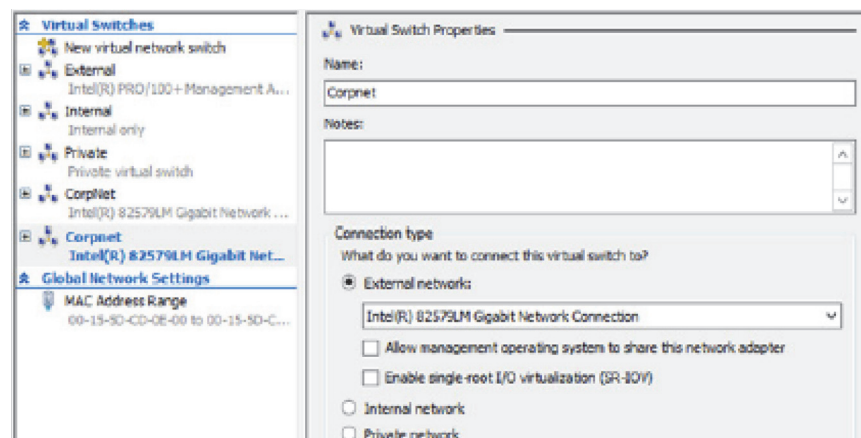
Virtual Switches
New virtual network switch
External
Intel(R) PRO/100+ Management A...
Internal
Internal only
Private
Private virtual switch
CorpNet
Intel(R) 82579LM Gigabit Network ...
Corpnet
Intel(R) 82579LM Gigabit Net...
Global Network Settings
MAC Address Range
00-15-5D-CD-0E-00 to 00-15-5D-C...

Virtual Switch Properties
Name:
Corpnet
Notes:

Connection type
What do you want to connect this virtual switch to?
External network:
Intel(R) 82579LM Gigabit Network Connection
Allow management operating system to share this network adapter
Enable single-root I/O virtualization (SR-IOV)
Internal network
Private network